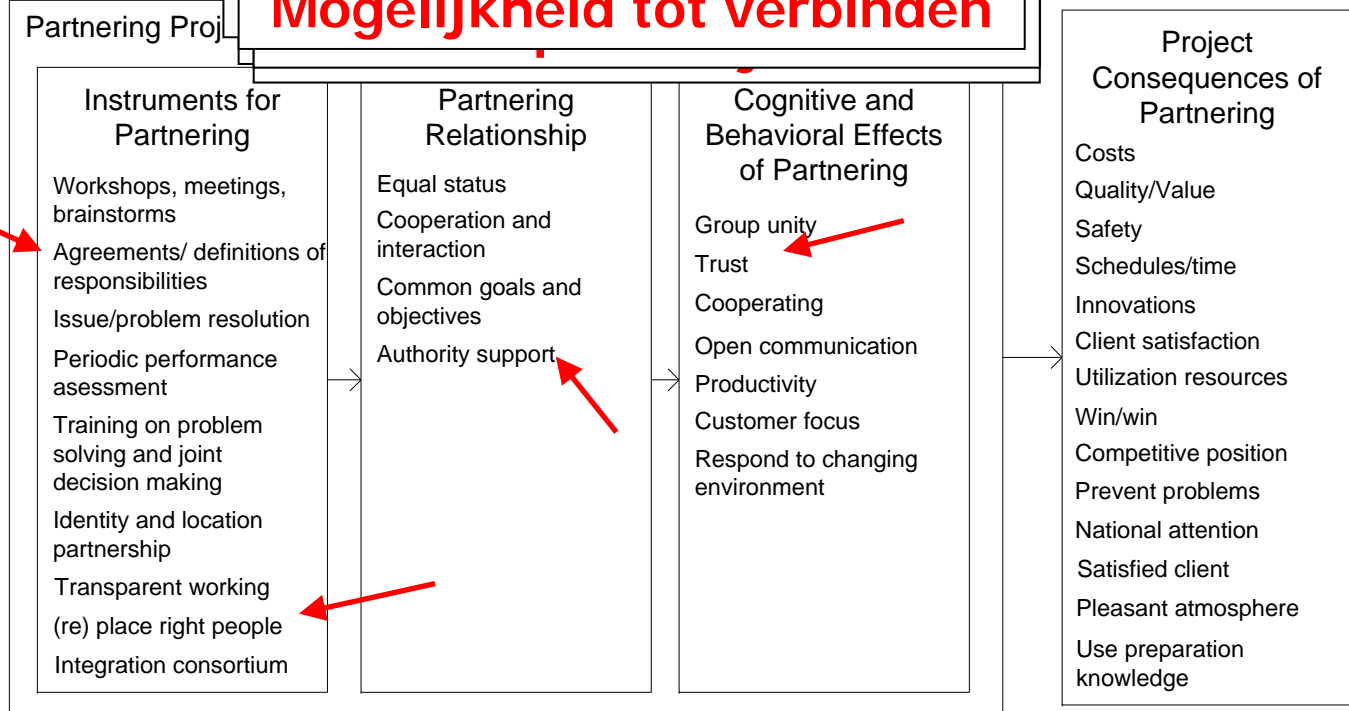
Partnering Proj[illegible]

Mogelijkheid tot verbinden

Instruments for Partnering

Workshops, meetings, brainstorms

Agreements/ definitions of responsibilities

Issue/problem resolution

Periodic performance asesssment

Training on problem solving and joint decision making

Identity and location partnership

Transparent working

(re) place right people

Integration consortium

Partnering Relationship

Equal status

Cooperation and interaction

Common goals and objectives

Authority support

Cognitive and Behavioral Effects of Partnering

Group unity

Trust

Cooperating

Open communication

Productivity

Customer focus

Respond to changing environment

Project Consequences of Partnering

Costs

Quality/Value

Safety

Schedules/time

Innovations

Client satisfaction

Utilization resources

Win/win

Competitive position

Prevent problems

National attention

Satisfied client

Pleasant atmosphere

Use preparation knowledge